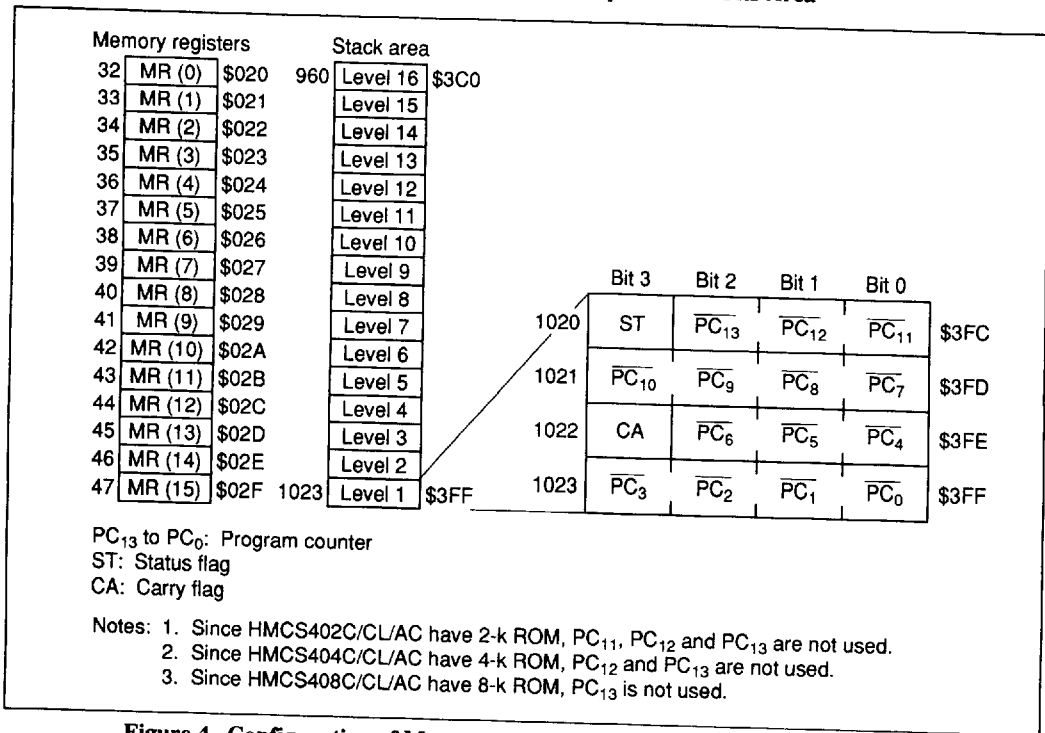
Memory registers

| | | |
|---|---|---|
| 32 | MR (0) | \$020 |
| 33 | MR (1) | \$021 |
| 34 | MR (2) | \$022 |
| 35 | MR (3) | \$023 |
| 36 | MR (4) | \$024 |
| 37 | MR (5) | \$025 |
| 38 | MR (6) | \$026 |
| 39 | MR (7) | \$027 |
| 40 | MR (8) | \$028 |
| 41 | MR (9) | \$029 |
| 42 | MR (10) | \$02A |
| 43 | MR (11) | \$02B |
| 44 | MR (12) | \$02C |
| 45 | MR (13) | \$02D |
| 46 | MR (14) | \$02E |
| 47 | MR (15) | \$02F |

Stack area

960 Level 16 \$3C0
Level 15
Level 14
Level 13
Level 12
Level 11
Level 10
Level 9
Level 8
Level 7
Level 6
Level 5
Level 4
Level 3
Level 2
1023 Level 1 \$3FF

| | Bit 3 | Bit 2 | Bit 1 | Bit 0 | |
|---|---|---|---|---|---|
| 1020 | ST | $\overline{PC_{13}}$ | $\overline{PC_{12}}$ | $\overline{PC_{11}}$ | \$3FC |
| 1021 | $\overline{PC_{10}}$ | $\overline{PC_9}$ | $\overline{PC_8}$ | $\overline{PC_7}$ | \$3FD |
| 1022 | CA | $\overline{PC_6}$ | $\overline{PC_5}$ | $\overline{PC_4}$ | \$3FE |
| 1023 | $\overline{PC_3}$ | $\overline{PC_2}$ | $\overline{PC_1}$ | $\overline{PC_0}$ | \$3FF |

$PC_{13}$ to $PC_0$: Program counter
ST: Status flag
CA: Carry flag

Notes: 1. Since HMCS402C/CL/AC have 2-k ROM, $PC_{11}$, $PC_{12}$ and $PC_{13}$ are not used.
2. Since HMCS404C/CL/AC have 4-k ROM, $PC_{12}$ and $PC_{13}$ are not used.
3. Since HMCS408C/CL/AC have 8-k ROM, $PC_{13}$ is not used.

Figure 4 Configuration of M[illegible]